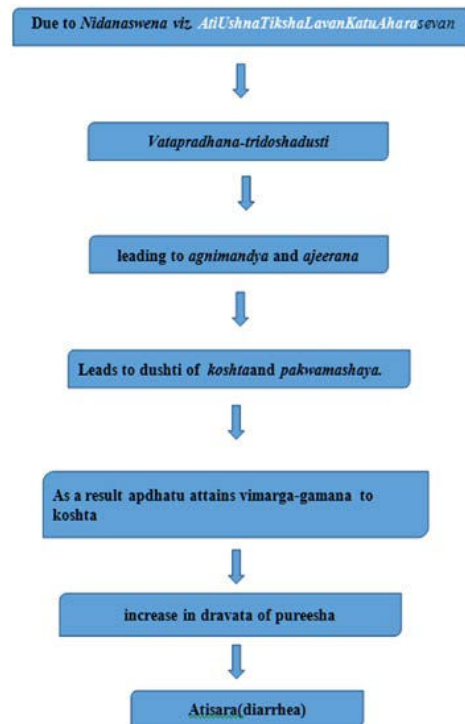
Due to Nidanaswena viz. AtiUshnaTikshaLavanKatuAharasevan

Vatapradhana-tridoshadusti

leading to agnimandya and ajeerana

Leads to dushti of koshtaand pakwamashaya.

As a result apdhatu attains vimarga-gamana to koshta

increase in dravata of pureesha

Atisara(diarrhea)